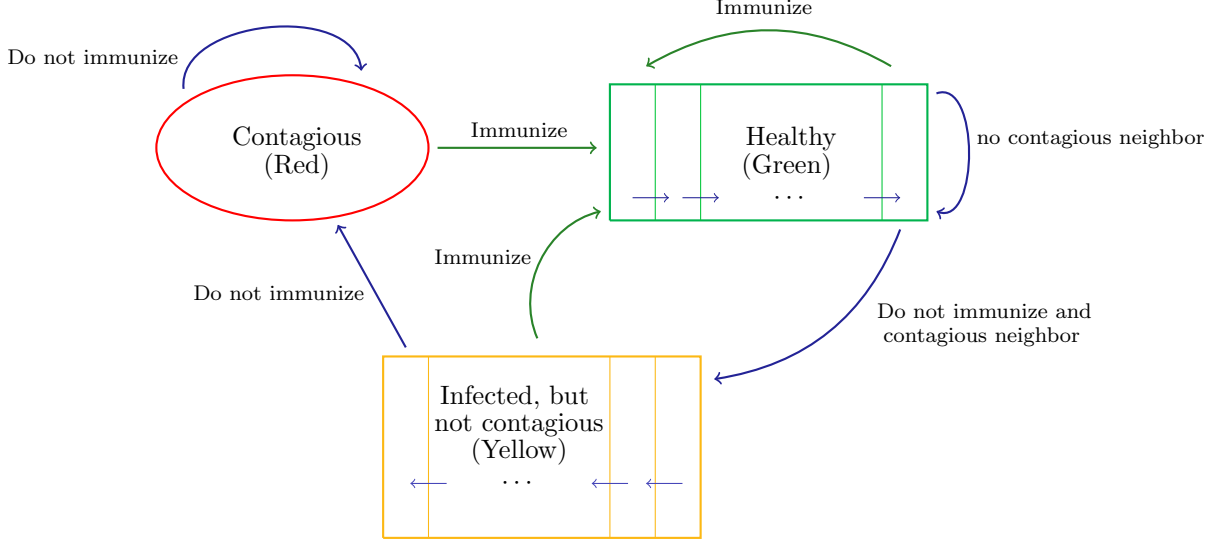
Immunize

Do not immunize

Contagious
(Red)

Immunize

Healthy
(Green)
. . .

no contagious neighbor

Immunize

Do not immunize

Do not immunize and
contagious neighbor

Infected, but
not contagious
(Yellow)
. . .